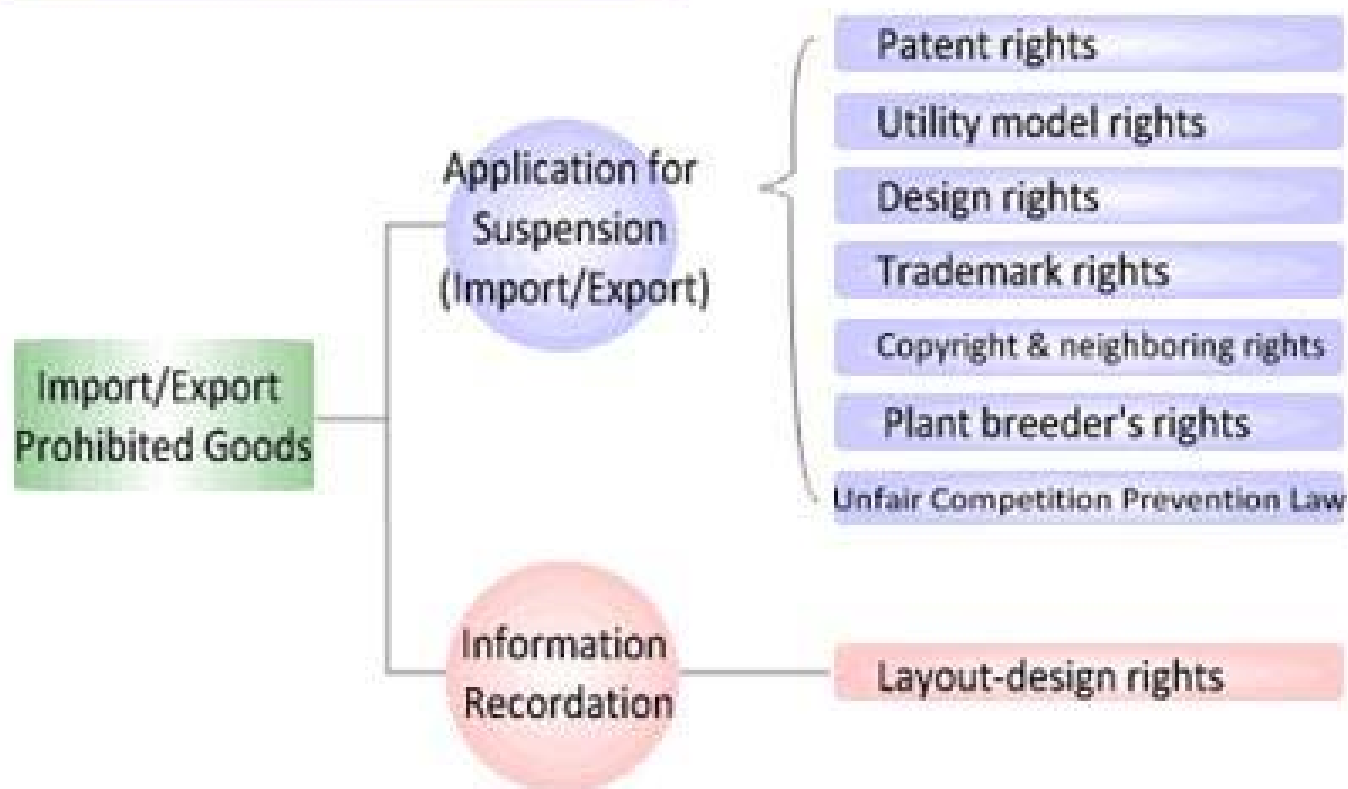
Import/Export Prohibited Goods

Application for Suspension (Import/Export)

Patent rights

Utility model rights

Design rights

Trademark rights

Copyright & neighboring rights

Plant breeder's rights

Unfair Competition Prevention Law

Information Recordation

Layout-design rights